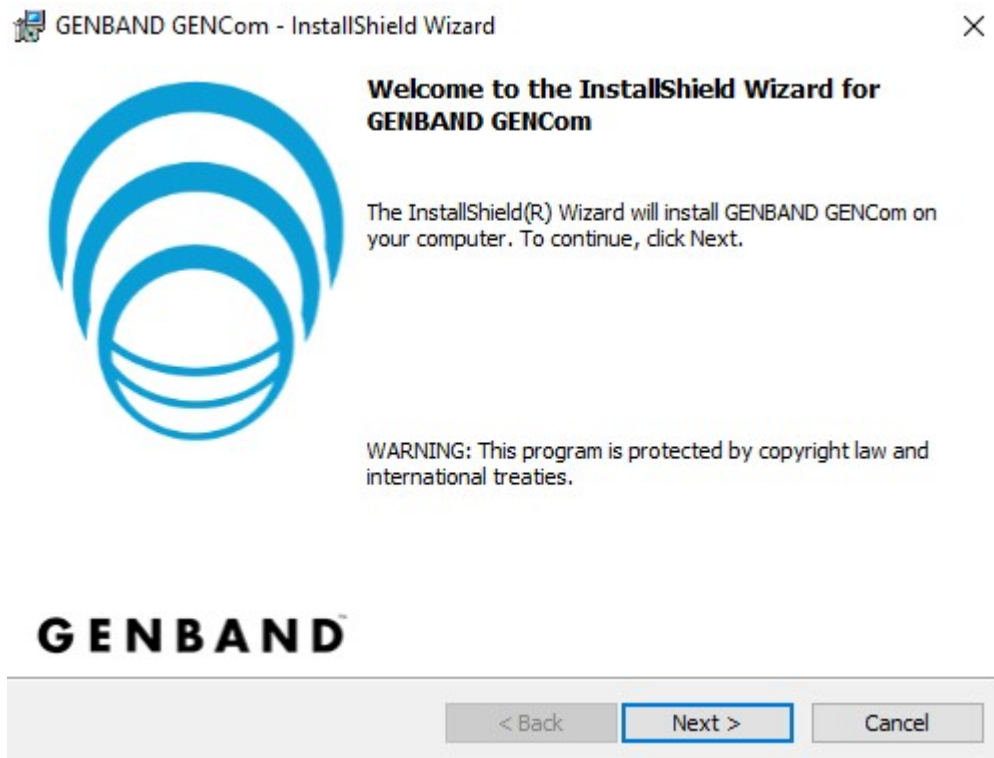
GENBAND GENCom - InstallShield Wizard

×

Welcome to the InstallShield Wizard for GENBAND GENCom

The InstallShield(R) Wizard will install GENBAND GENCom on your computer. To continue, click Next.

WARNING: This program is protected by copyright law and international treaties.

GENBAND™

< Back

Next >

Cancel